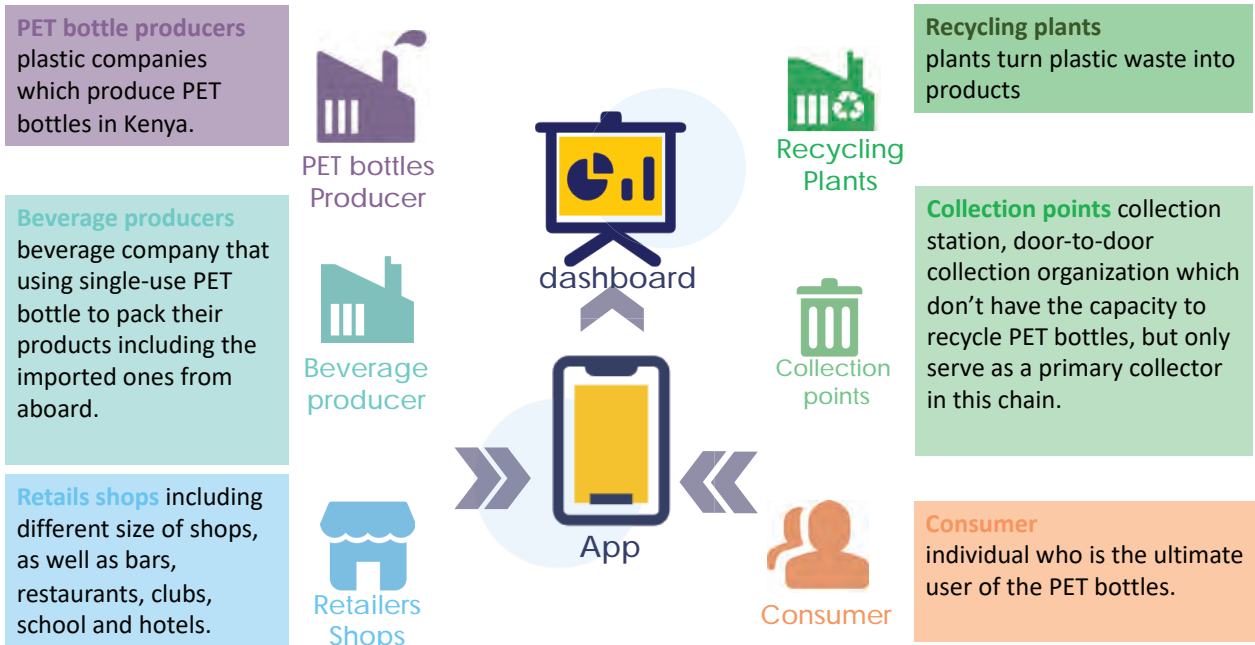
PET bottle producers plastic companies which produce PET bottles in Kenya.

PET bottles Producer

Beverage producers beverage company that using single-use PET bottle to pack their products including the imported ones from aboard.

Beverage producer

Retails shops including different size of shops, as well as bars, restaurants, clubs, school and hotels.

Retailers Shops

dashboard

App

Recycling plants plants turn plastic waste into products

Recycling Plants

Collection points collection station, door-to-door collection organization which don't have the capacity to recycle PET bottles, but only serve as a primary collector in this chain.

Collection points

Consumer individual who is the ultimate user of the PET bottles.

Consumer